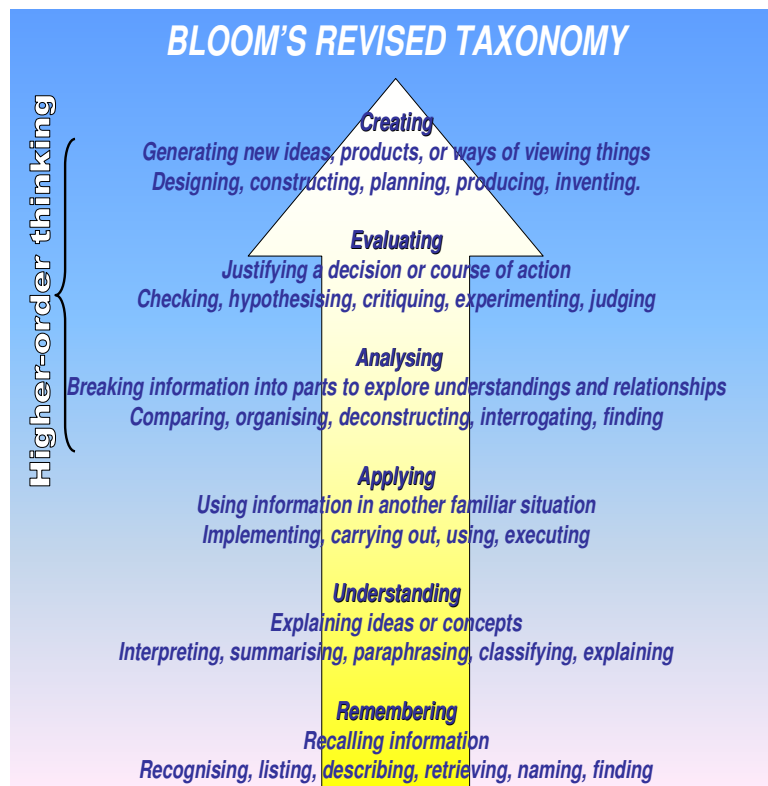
BLOOM'S REVISED TAXONOMY

Higher-order thinking

Creating
Generating new ideas, products, or ways of viewing things
Designing, constructing, planning, producing, inventing.

Evaluating
Justifying a decision or course of action
Checking, hypothesising, critiquing, experimenting, judging

Analysing
Breaking information into parts to explore understandings and relationships
Comparing, organising, deconstructing, interrogating, finding

Applying
Using information in another familiar situation
Implementing, carrying out, using, executing

Understanding
Explaining ideas or concepts
Interpreting, summarising, paraphrasing, classifying, explaining

Remembering
Recalling information
Recognising, listing, describing, retrieving, naming, finding